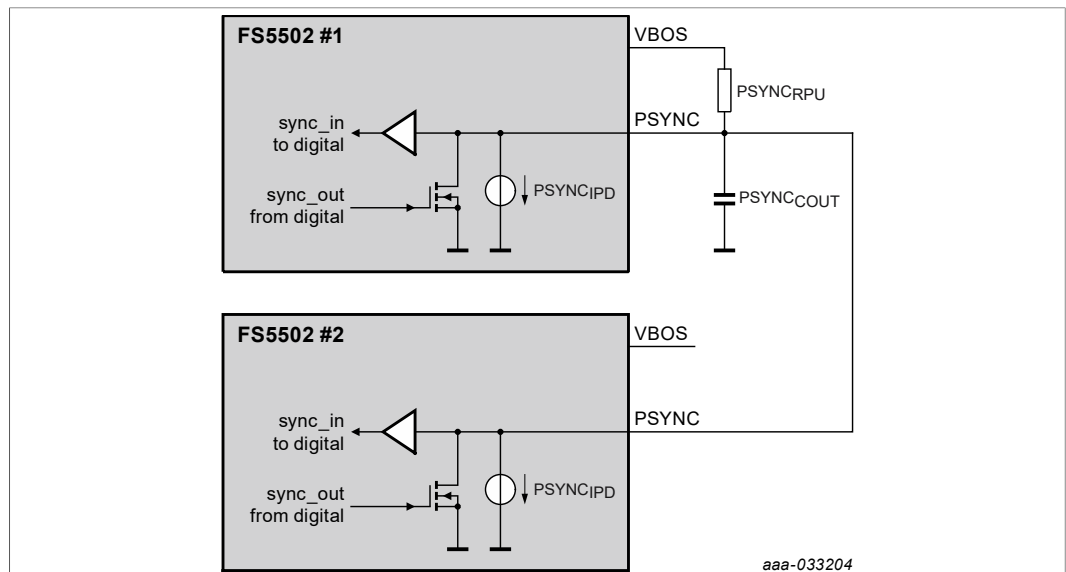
FS5502 #1

VBOS

$PSYNC_{RPU}$

PSYNC

sync_in
to digital

sync_out
from digital

$PSYNC_{IPD}$

$PSYNC_{COUT}$

FS5502 #2

VBOS

PSYNC

sync_in
to digital

sync_out
from digital

$PSYNC_{IPD}$

aaa-033204